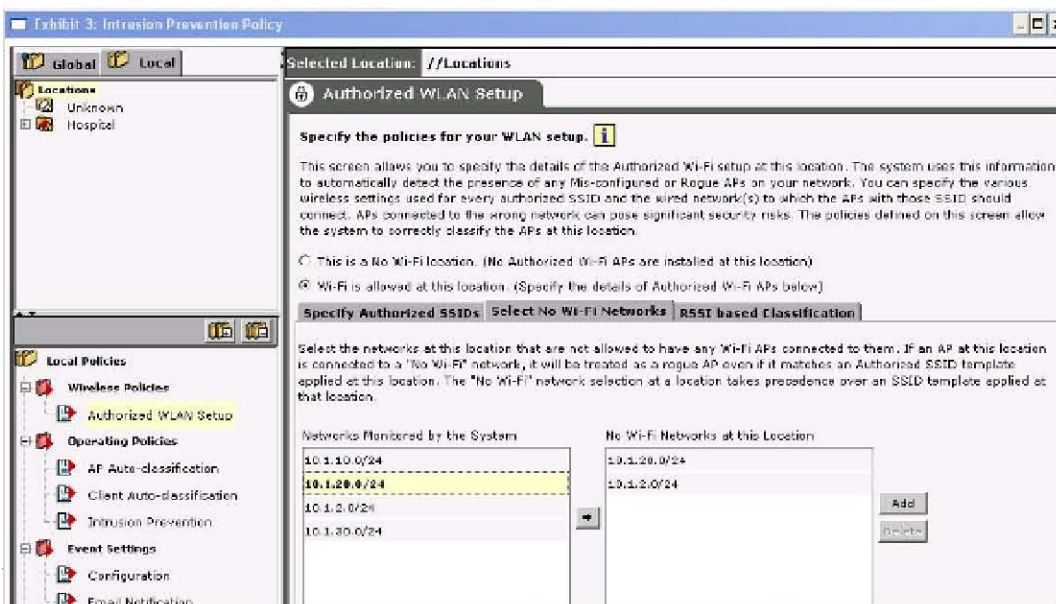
Exhibit 3: Intrusion Prevention Policy

Global Local

Locations
Unknown
Hospital

Local Policies
Wireless Policies
Authorized WLAN Setup
Operating Policies
AP Auto-classification
Client Auto-classification
Intrusion Prevention
Event Settings
Configuration
Email Notification

Selected Location: //Locations

Authorized WLAN Setup

Specify the policies for your WLAN setup.

This screen allows you to specify the details of the Authorized Wi-Fi setup at this location. The system uses this information to automatically detect the presence of any Mis-configured or Rogue APs on your network. You can specify the various wireless settings used for every authorized SSID and the wired network(s) to which the APs with those SSID should connect. APs connected to the wrong network can pose significant security risks. The policies defined on this screen allow the system to correctly classify the APs at this location.

This is a No Wi-Fi location. (No Authorized Wi-Fi APs are installed at this location)

Wi-Fi is allowed at this location. (Specify the details of Authorized Wi-Fi APs below)

Specify Authorized SSIDs | Select No Wi-Fi Networks | RSSI based Classification

Select the networks at this location that are not allowed to have any Wi-Fi APs connected to them. If an AP at this location is connected to a 'No Wi-Fi' network, it will be treated as a rogue AP even if it matches an Authorized SSID template applied at this location. The "No Wi-Fi" network selection at a location takes precedence over an SSID template applied at that location.

Networks Monitored by the System
10.1.10.0/24
10.1.20.0/24
10.1.2.0/24
10.1.30.0/24

No Wi-Fi Networks at this Location
10.1.20.0/24
10.1.2.0/24

Add
Delete